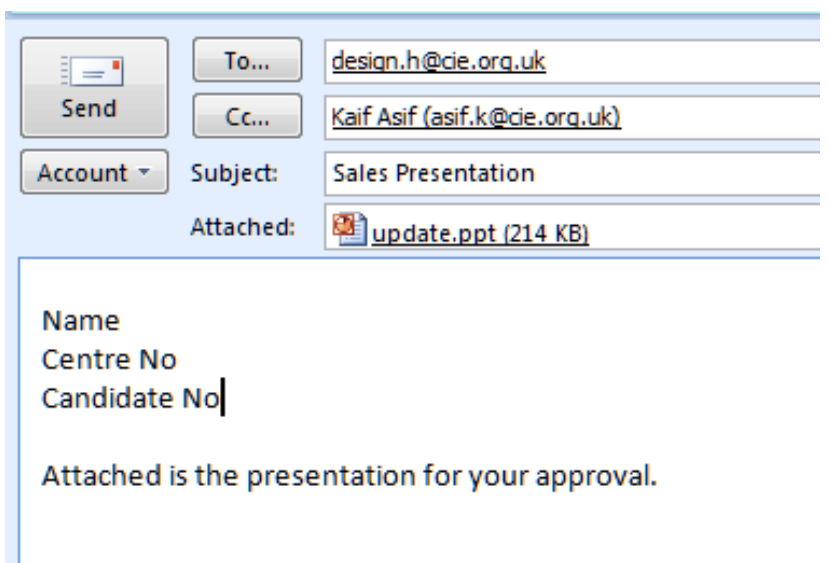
Send

To...
design.h@cie.org.uk

Cc...
Kaif Asif (asif.k@cie.org.uk)

Account

Subject:
Sales Presentation

Attached:
update.ppt (214 KB)

Name
Centre No
Candidate No

Attached is the presentation for your approval.